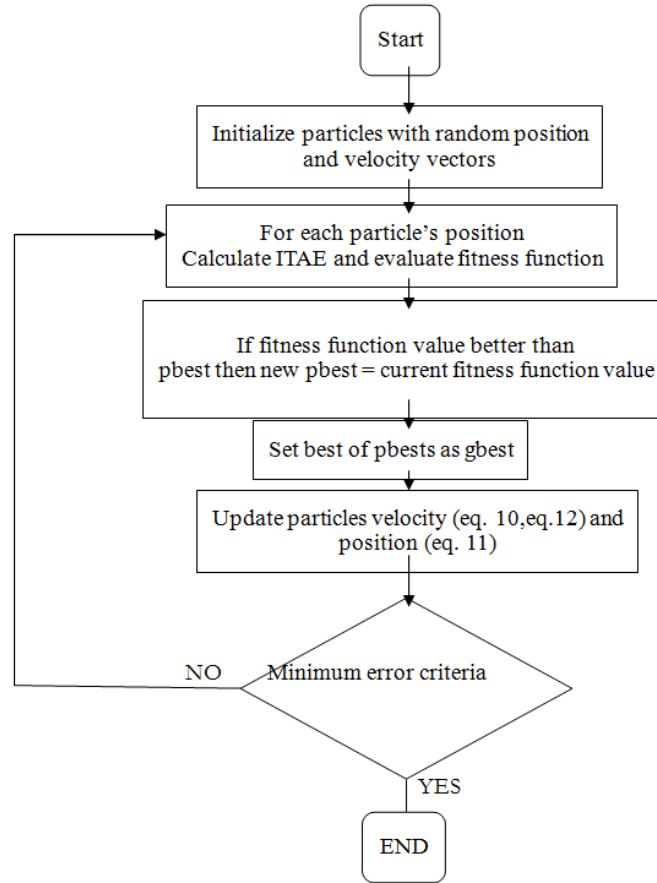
Start

Initialize particles with random position and velocity vectors

For each particle's position
Calculate ITAE and evaluate fitness function

If fitness function value better than pbest then new pbest = current fitness function value

Set best of pbests as gbest

Update particles velocity (eq. 10,eq.12) and position (eq. 11)

Minimum error criteria

NO

YES

END